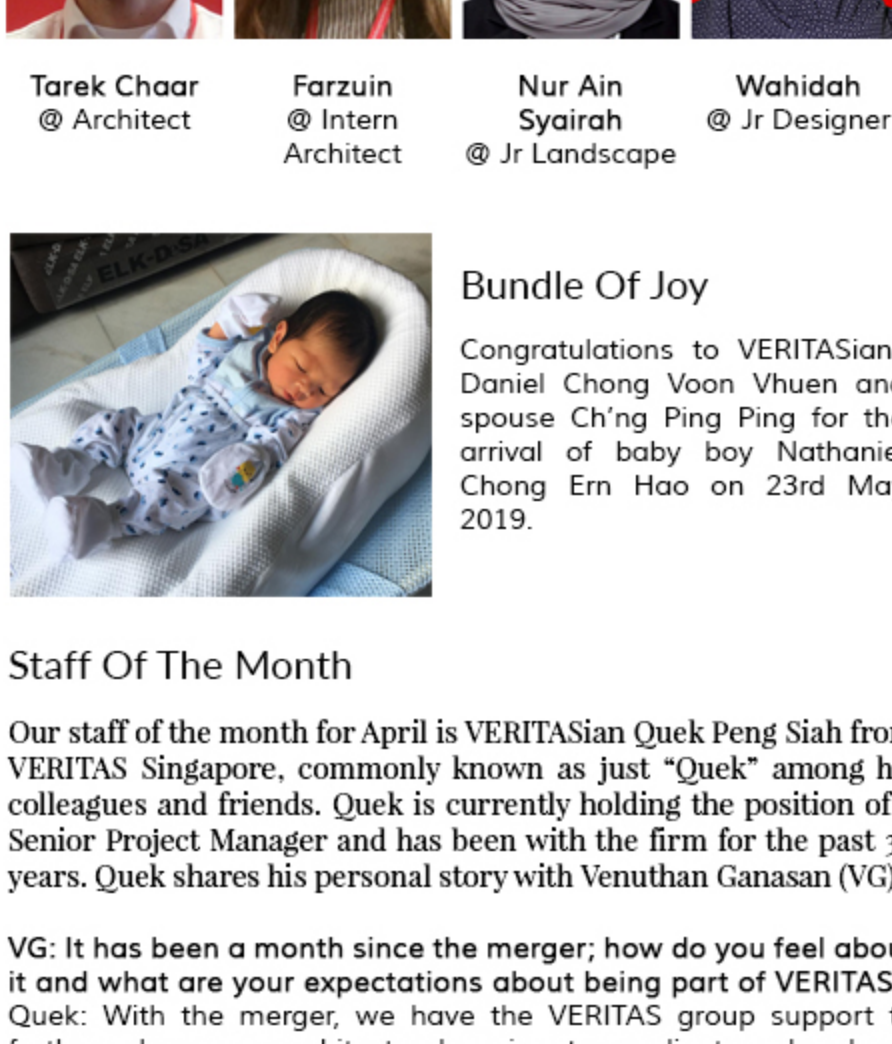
Tarek Chaar
@ Architect

Farzuin
@ Intern Architect

Nur Ain Syairah
@ Jr Landscape

Wahidah
@ Jr Designer

ELK-D-SA

Bundle Of Joy

Congratulations to VERITASian Daniel Chong Voon Vhuen an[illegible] spouse Ch'ng Ping Ping for th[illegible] arrival of baby boy Nathanie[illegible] Chong Ern Hao on 23rd Ma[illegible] 2019.

Staff Of The Month

Our staff of the month for April is VERITASian Quek Peng Siah fro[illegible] VERITAS Singapore, commonly known as just "Quek" among h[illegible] colleagues and friends. Quek is currently holding the position of Senior Project Manager and has been with the firm for the past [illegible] years. Quek shares his personal story with Venuthan Ganasan (VG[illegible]

VG: It has been a month since the merger; how do you feel abou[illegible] it and what are your expectations about being part of VERITAS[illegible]
Quek: With the merger, we have the VERITAS group support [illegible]